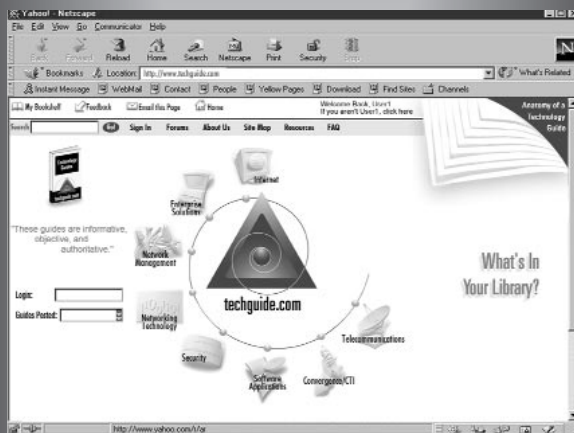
Yahoo! - Netscape

File Edit View Go Communicator Help

Back Forward Reload Home Search Netscape Print Security Stop

N

Bookmarks Location: http://www.techguide.com What's Related

Instant Message WebMail Contact People Yellow Pages Download Find Sites Channels

My Bookshelf Feedback Email this Page Home

Welcome Back, User1 If you aren't User1, click here

Anatomy of a Technology Guide

Search Go Sign In Forums About Us Site Map Resources FAQ

Technology Guide

"These guides are informative, objective, and authoritative."

Login:

Guides Posted:

Internet

Enterprise Solutions

Network Management

Networking Technology

techguide.com

Security

Software Applications

Convergence/CTI

Telecommunications

What's In Your Library?

http://www.yahoo.com/r/ar